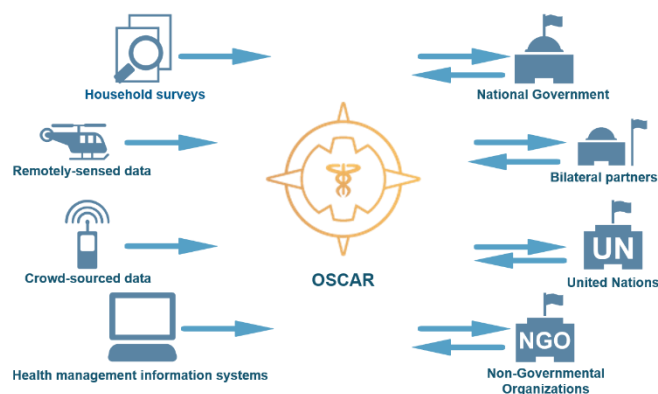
Household surveys

Remotely-sensed data

Crowd-sourced data

Health management information systems

OSCAR

National Government

Bilateral partners

UN

United Nations

NGO

Non-Governmental Organizations